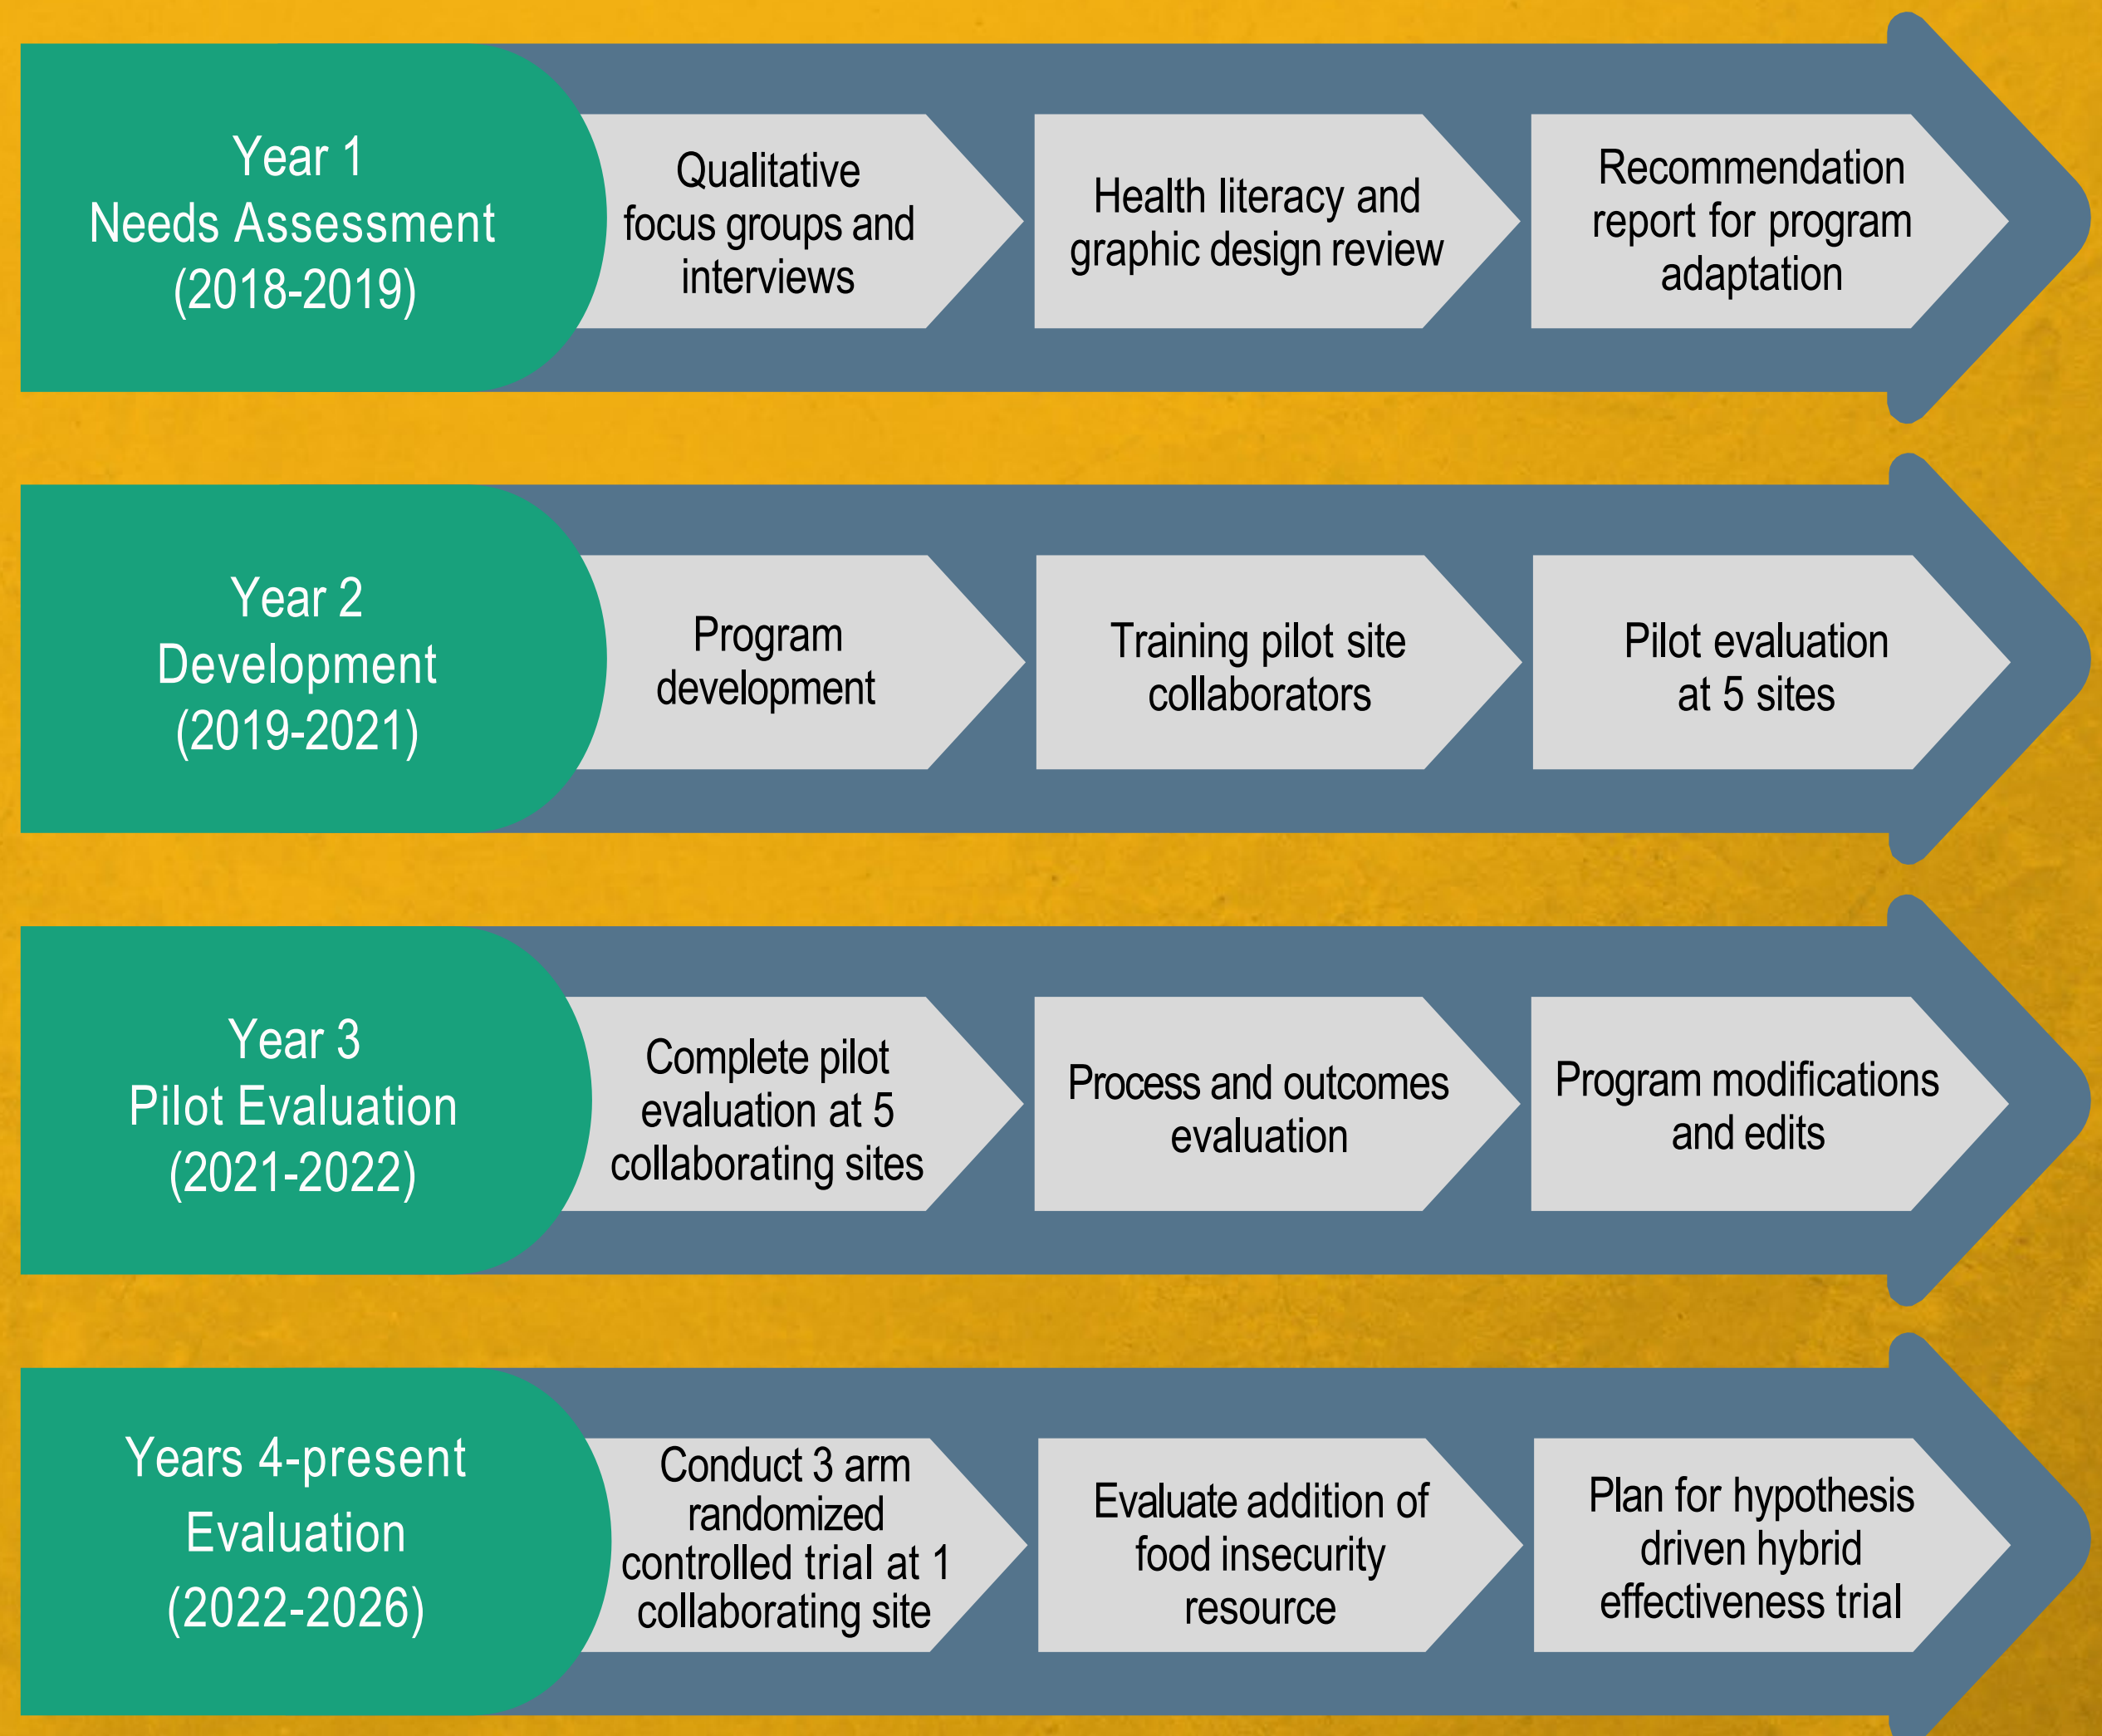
Year 1
Needs Assessment
(2018-2019)

Qualitative focus groups and interviews

Health literacy and graphic design review

Recommendation report for program adaptation

Year 2
Development
(2019-2021)

Program development

Training pilot site collaborators

Pilot evaluation at 5 sites

Year 3
Pilot Evaluation
(2021-2022)

Complete pilot evaluation at 5 collaborating sites

Process and outcomes evaluation

Program modifications and edits

Years 4-present
Evaluation
(2022-2026)

Conduct 3 arm randomized controlled trial at 1 collaborating site

Evaluate addition of food insecurity resource

Plan for hypothesis driven hybrid effectiveness trial